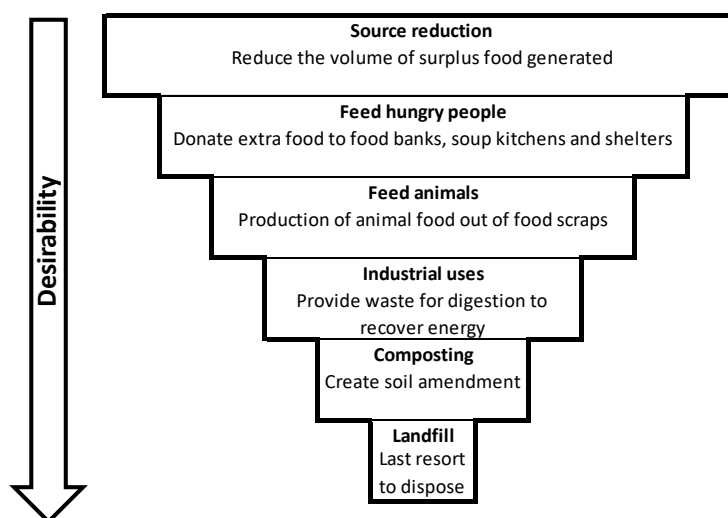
Desirability

Source reduction
Reduce the volume of surplus food generated

Feed hungry people
Donate extra food to food banks, soup kitchens and shelters

Feed animals
Production of animal food out of food scraps

Industrial uses
Provide waste for digestion to recover energy

Composting
Create soil amendment

Landfill
Last resort to dispose